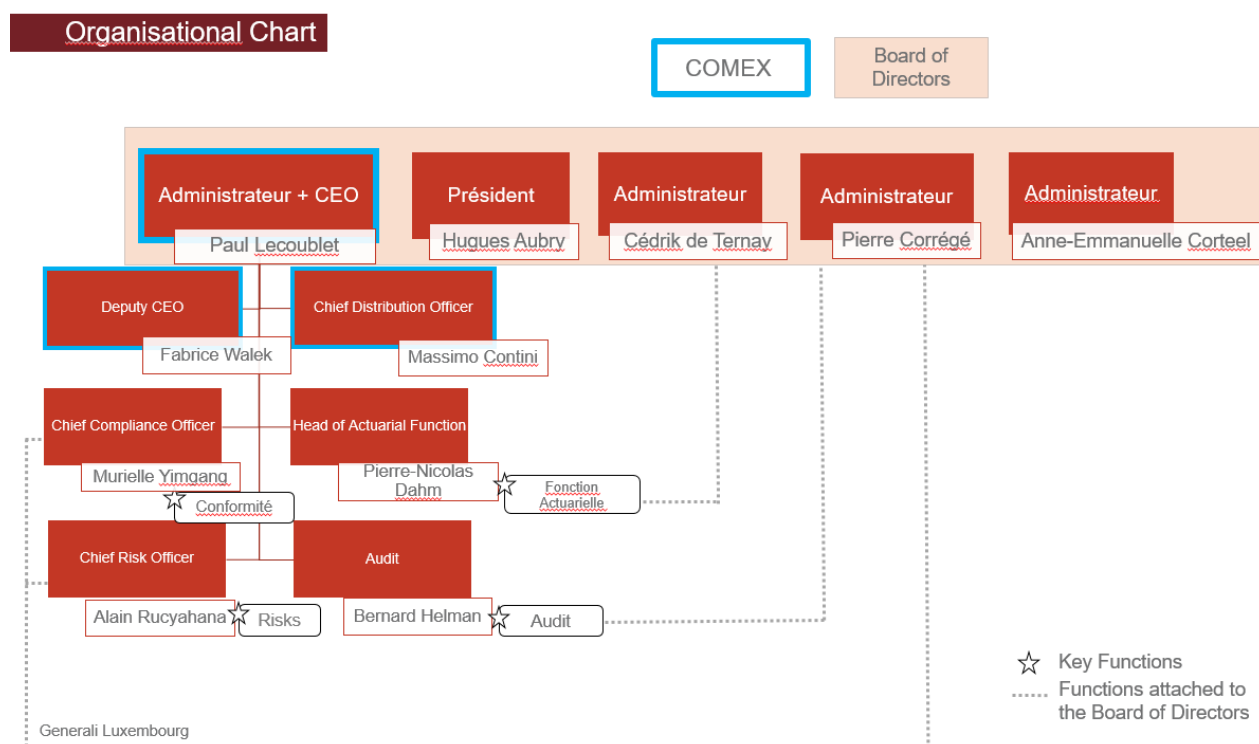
Organisational Chart

COMEX

Board of Directors

Administrateur + CEO
Paul Lecoublet

Président
Hugues Aubry

Administrateur
Cédrik de Ternay

Administrateur
Pierre Corrégé

Administrateur
Anne-Emmanuelle Corteel

Deputy CEO
Fabrice Walek

Chief Distribution Officer
Massimo Contini

Chief Compliance Officer
Murielle Yimgang

Conformité

Head of Actuarial Function
Pierre-Nicolas Dahm

Fonction Actuarielle

Chief Risk Officer
Alain Rucyahana

Risks

Audit
Bernard Helman

Audit

Key Functions
Functions attached to the Board of Directors

Generali Luxembourg